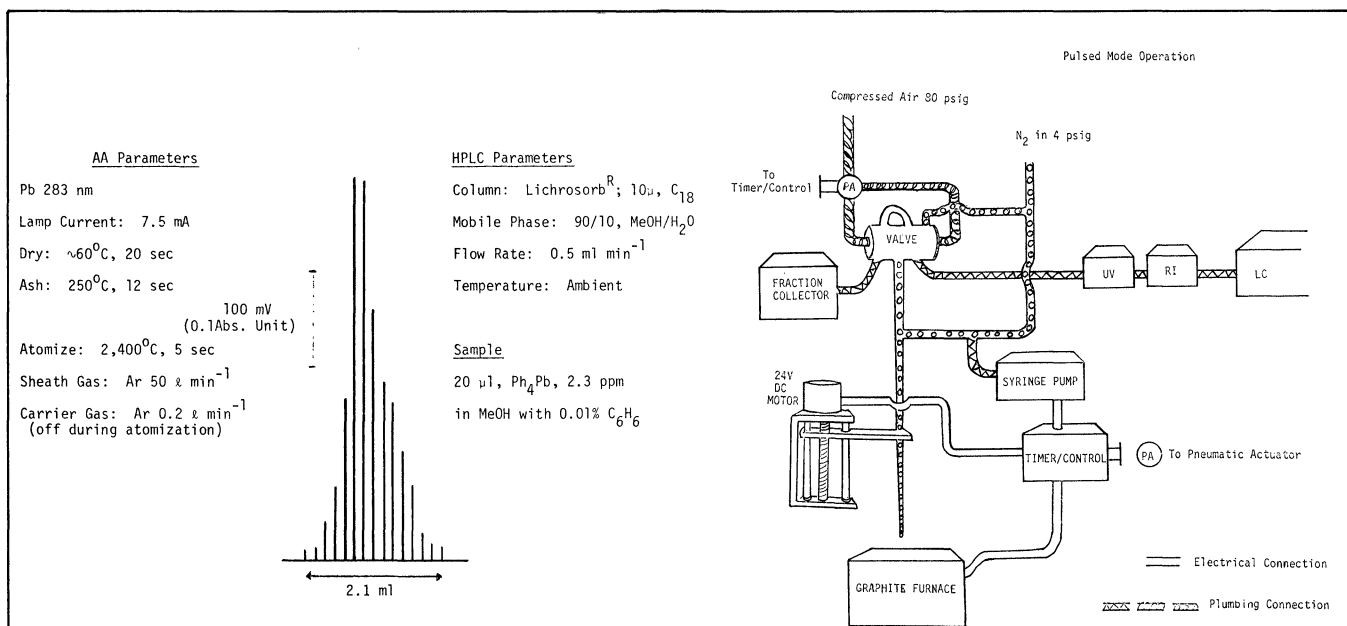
AA Parameters

Pb 283 nm

Lamp Current: 7.5 mA

Dry: $\sim 60^{O}C$, 20 sec

Ash: $250^{O}C$, 12 sec

Atomize: $2,400^{O}C$, 5 sec

Sheath Gas: Ar 50 ℓ $min^{-1}$

Carrier Gas: Ar 0.2 ℓ $min^{-1}$ (off during atomization)

100 mV (0.1Abs. Unit)

2.1 ml

HPLC Parameters

Column: Lichrosorb$^{R}$; 10μ, $C_{18}$

Mobile Phase: 90/10, MeOH/$H_2O$

Flow Rate: 0.5 ml $min^{-1}$

Temperature: Ambient

Sample

20 μl, $Ph_4Pb$, 2.3 ppm

in MeOH with 0.01% $C_6H_6$

Pulsed Mode Operation

Compressed Air 80 psig

$N_2$ in 4 psig

To Timer/Control

PA

VALVE

FRACTION COLLECTOR

UV

RI

LC

24V DC MOTOR

SYRINGE PUMP

TIMER/CONTROL

PA

To Pneumatic Actuator

GRAPHITE FURNACE

Electrical Connection

Plumbing Connection